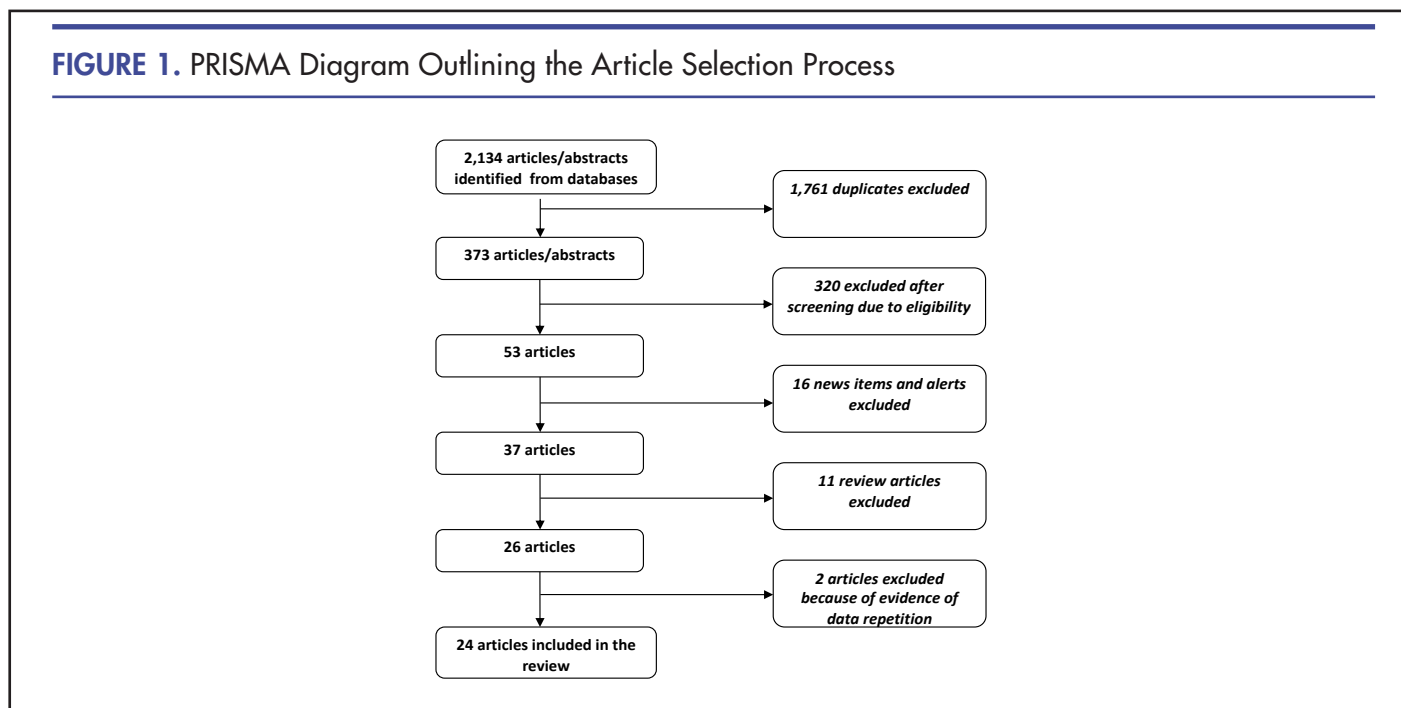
FIGURE 1. PRISMA Diagram Outlining the Article Selection Process

2,134 articles/abstracts identified from databases

1,761 duplicates excluded

373 articles/abstracts

320 excluded after screening due to eligibility

53 articles

16 news items and alerts excluded

37 articles

11 review articles excluded

26 articles

2 articles excluded because of evidence of data repetition

24 articles included in the review